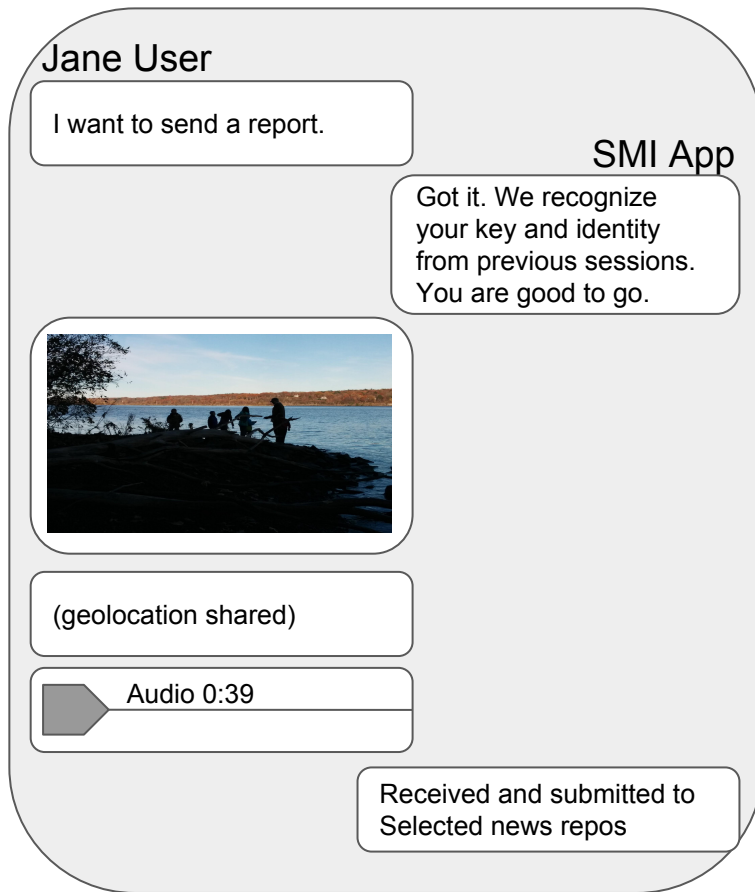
Jane User

I want to send a report.

SMI App

Got it. We recognize your key and identity from previous sessions. You are good to go.

(geolocation shared)

Audio 0:39

Received and submitted to Selected news repos